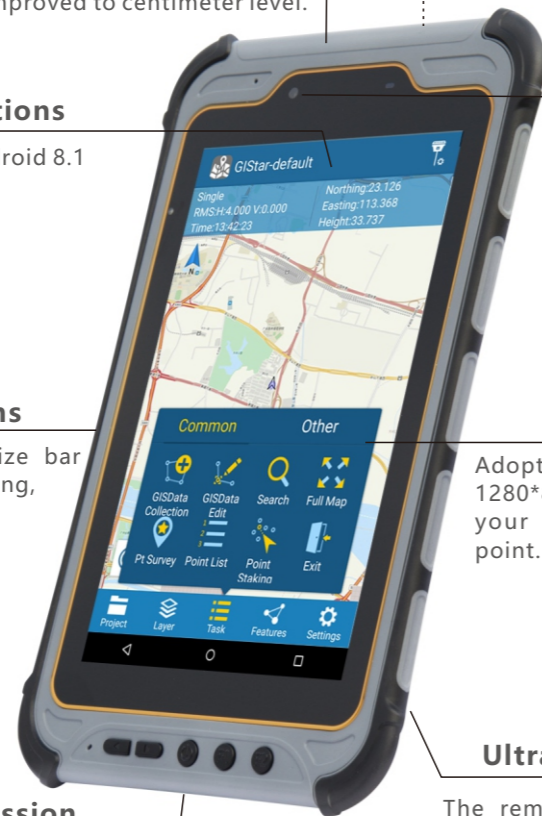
mproved to centimeter level.

tions

roid 8.1

GIStar-default

Single
RMS:H:4.000 V:0.000
Time:13:42:23

Northing:23.126
Easting:113.368
Height:33.737

ns

ize bar
ng,

Common
Other

GISData Collection
GISData Edit
Search
Full Map
Pt Survey
Point List
Point Staking
Exit

Project
Layer
Task
Features
Settings

Adopt
1280*
your
point.

Ultra

The rem

ssion